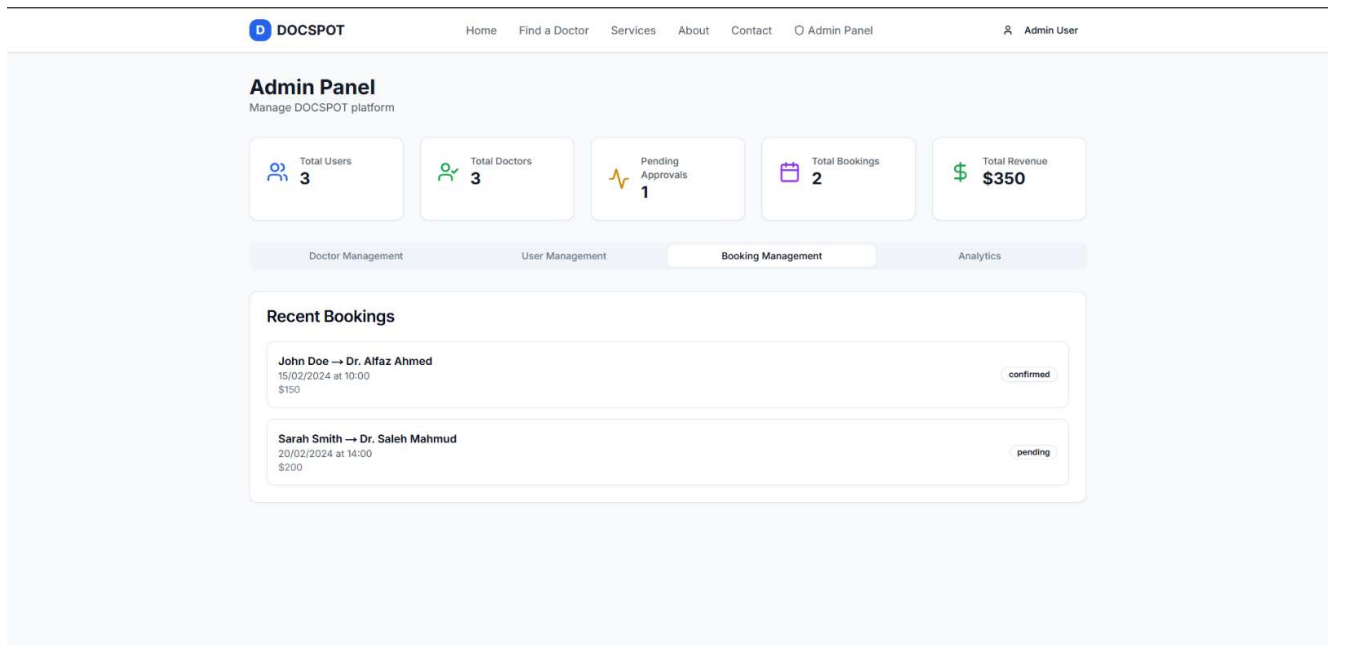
D DOCSPOT

Home Find a Doctor Services About Contact Admin Panel

Admin User

Admin Panel
Manage DOCSPOT platform

Total Users
3

Total Doctors
3

Pending Approvals
1

Total Bookings
2

Total Revenue
$350

Doctor Management User Management Booking Management Analytics

Recent Bookings

John Doe → Dr. Alfaz Ahmed
15/02/2024 at 10:00
$150
confirmed

Sarah Smith → Dr. Saleh Mahmud
20/02/2024 at 14:00
$200
pending